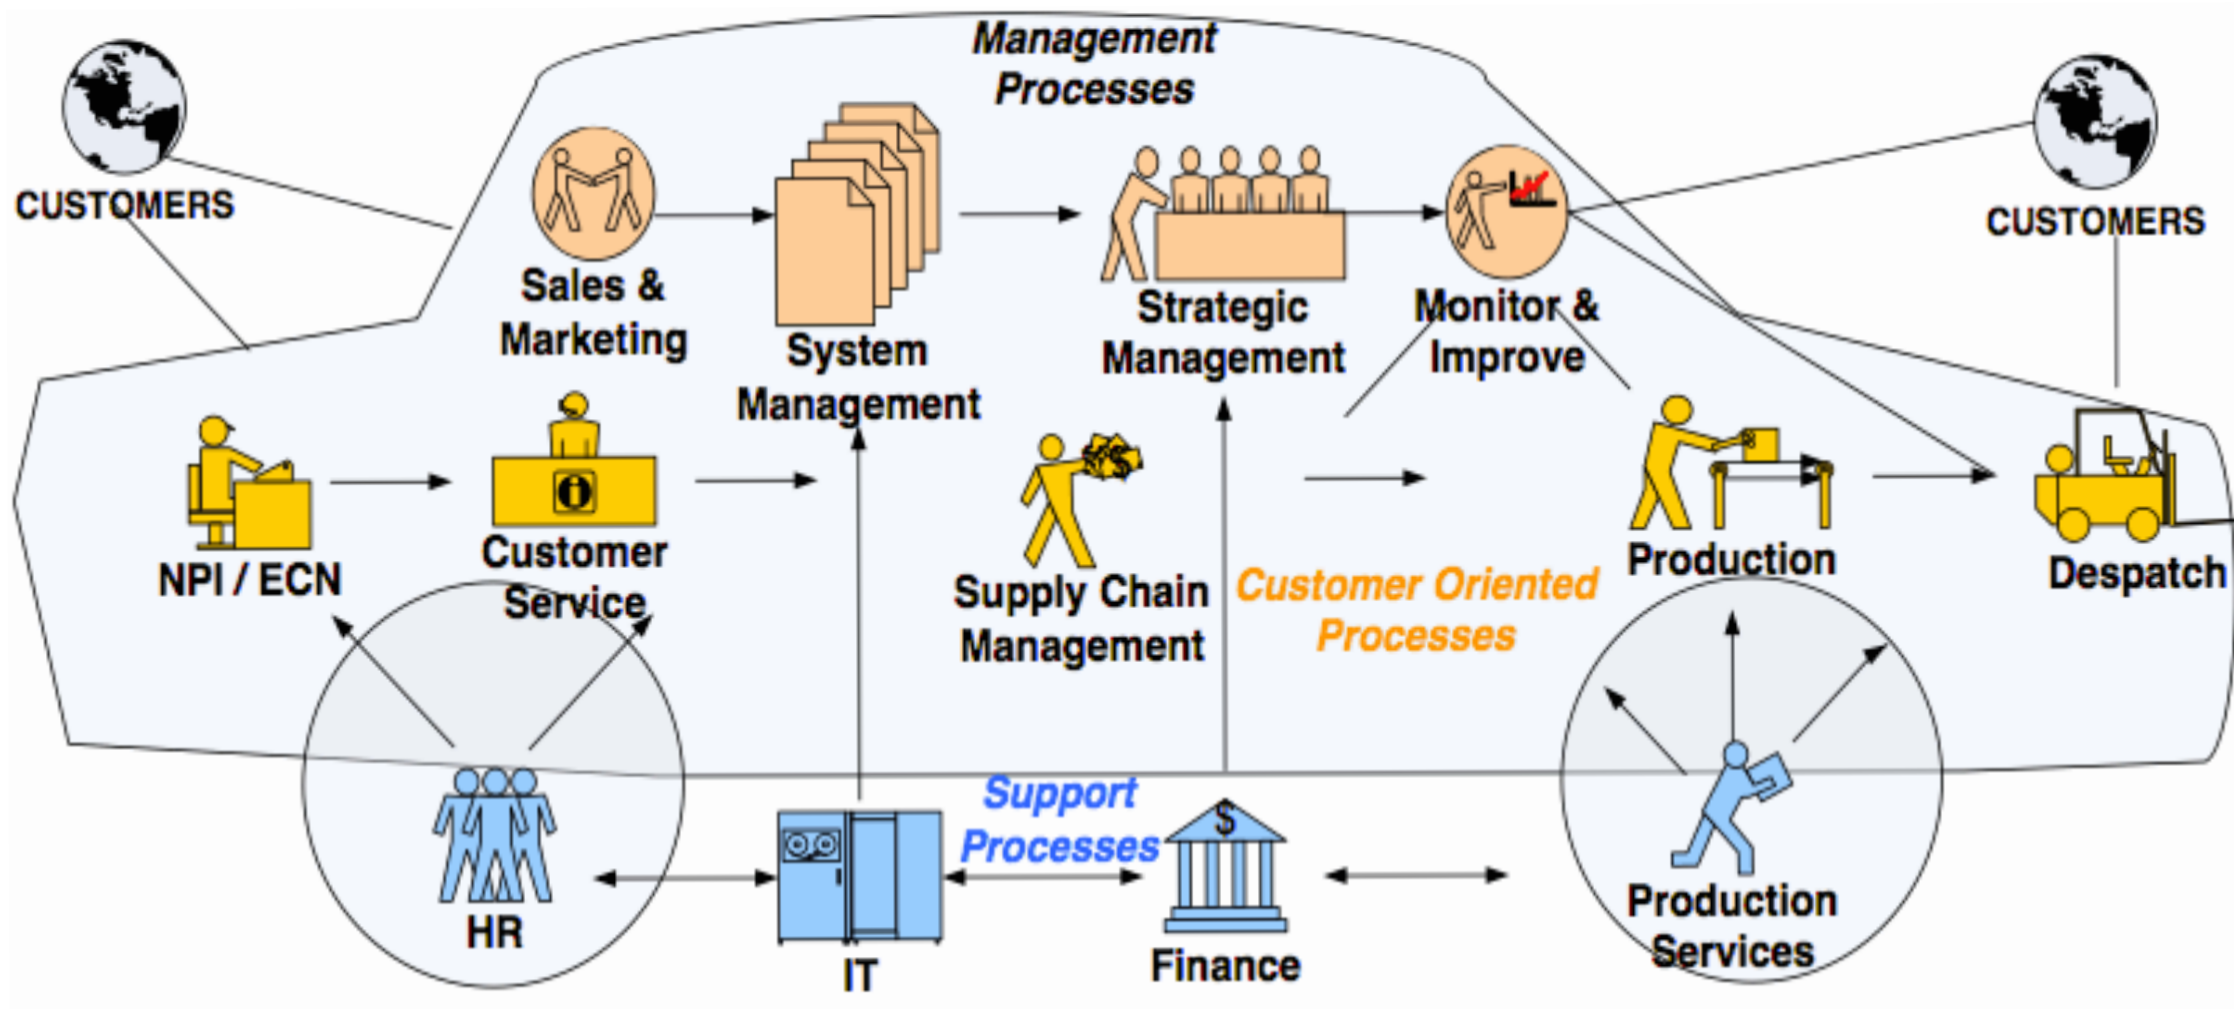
Management Processes

CUSTOMERS

Sales & Marketing

System Management

Strategic Management

Monitor & Improve

CUSTOMERS

NPI / ECN

Customer Service

Supply Chain Management

Customer Oriented Processes

Production

Despatch

Support Processes

HR

IT

Finance

Production Services